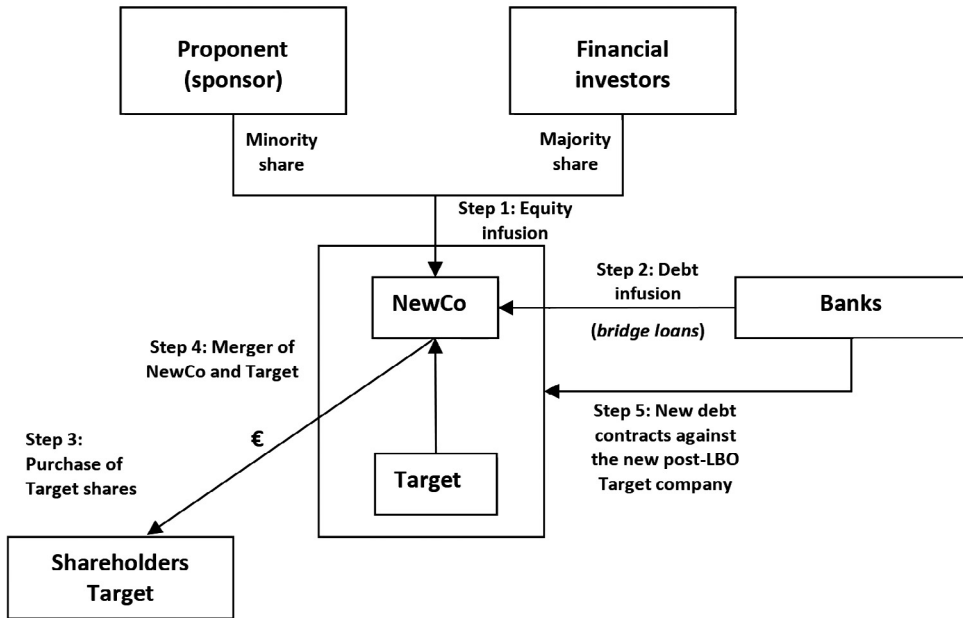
Proponent (sponsor)

Financial investors

Minority share

Majority share

Step 1: Equity infusion

NewCo

Step 2: Debt infusion

(*bridge loans*)

Banks

Step 4: Merger of NewCo and Target

Step 5: New debt contracts against the new post-LBO Target company

Step 3: Purchase of Target shares

€

Target

Shareholders Target